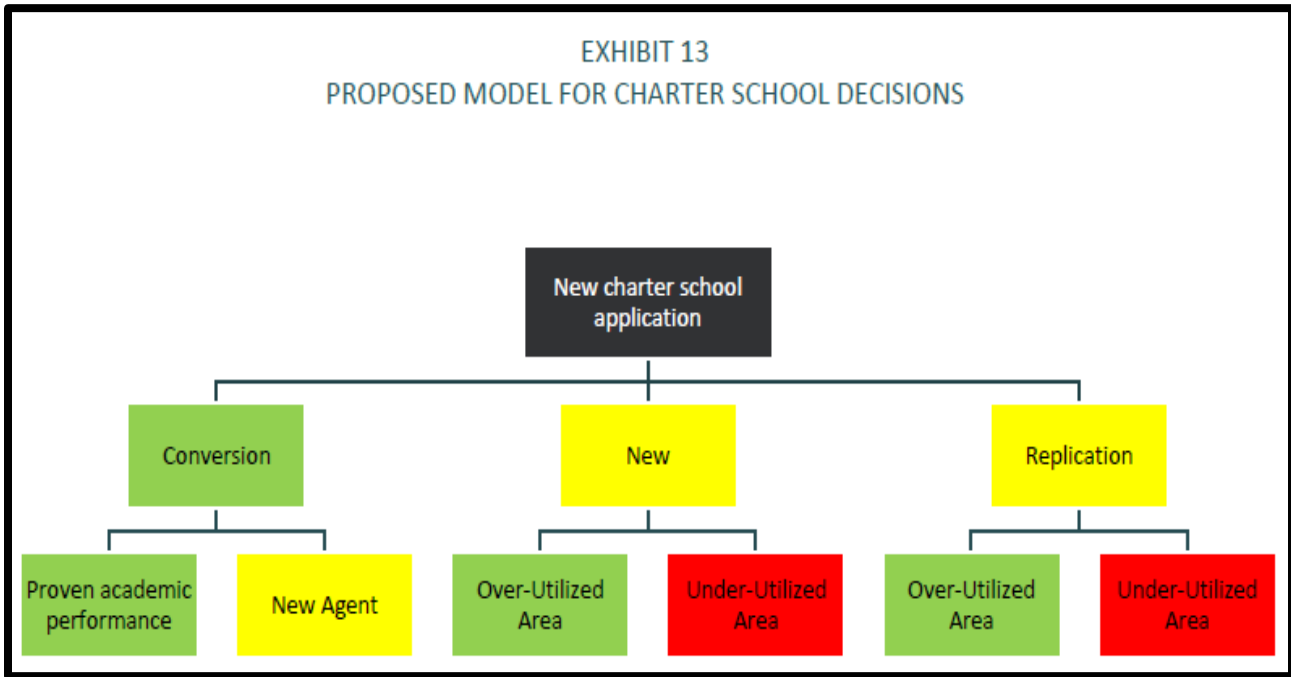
EXHIBIT 13
PROPOSED MODEL FOR CHARTER SCHOOL DECISIONS

New charter school application

Conversion

New

Replication

Proven academic performance

New Agent

Over-Utilized Area

Under-Utilized Area

Over-Utilized Area

Under-Utilized Area